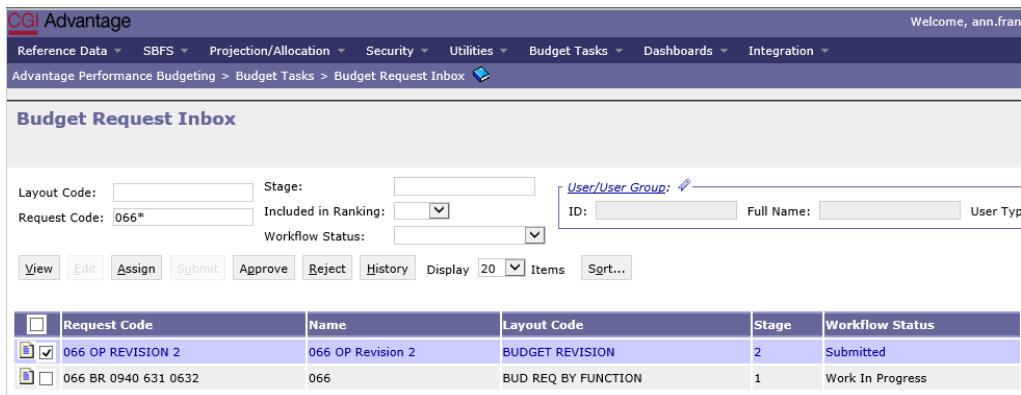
CGI Advantage

Welcome, ann.fran

Reference Data ▾ SBFS ▾ Projection/Allocation ▾ Security ▾ Utilities ▾ Budget Tasks ▾ Dashboards ▾ Integration ▾

Advantage Performance Budgeting > Budget Tasks > Budget Request Inbox

Budget Request Inbox

Layout Code:
Request Code: 066*
Stage:
Included in Ranking:
Workflow Status:
User/User Group:
ID:
Full Name:
User Typ

View Edit Assign Submit Approve Reject History Display 20 Items Sort...

| | Request Code | Name | Layout Code | Stage | Workflow Status |
|---|---|---|---|---|---|
| ☑ | 066 OP REVISION 2 | 066 OP Revision 2 | BUDGET REVISION | 2 | Submitted |
| ☐ | 066 BR 0940 631 0632 | 066 | BUD REQ BY FUNCTION | 1 | Work In Progress |